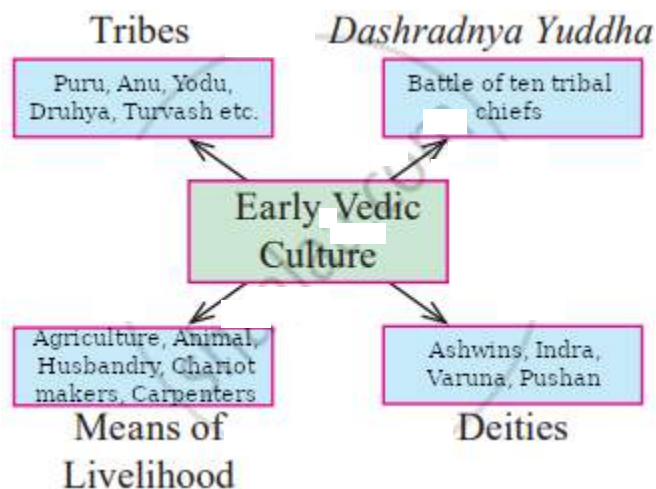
Tribes

Puru, Anu, Yodu, Druhya, Turvash etc.

*Dashradnya Yuddha*

Battle of ten tribal chiefs

Early Vedic Culture

Agriculture, Animal, Husbandry, Chariot makers, Carpenters

Means of Livelihood

Ashwins, Indra, Varuna, Pushan

Deities